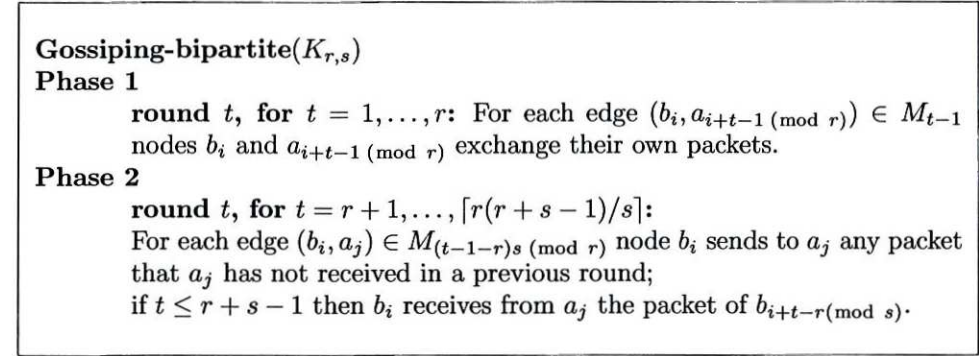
**Gossiping-bipartite**$(K_{r,s})$
**Phase 1**

**round** $t$**, for** $t = 1, \ldots, r$**:** For each edge $(b_i, a_{i+t-1 \pmod r}) \in M_{t-1}$ nodes $b_i$ and $a_{i+t-1 \pmod r}$ exchange their own packets.

**Phase 2**

**round** $t$**, for** $t = r+1, \ldots, \lceil r(r+s-1)/s \rceil$**:**
For each edge $(b_i, a_j) \in M_{(t-1-r)s \pmod r}$ node $b_i$ sends to $a_j$ any packet that $a_j$ has not received in a previous round;
if $t \leq r+s-1$ then $b_i$ receives from $a_j$ the packet of $b_{i+t-r (\mathrm{mod}\ s)}$.